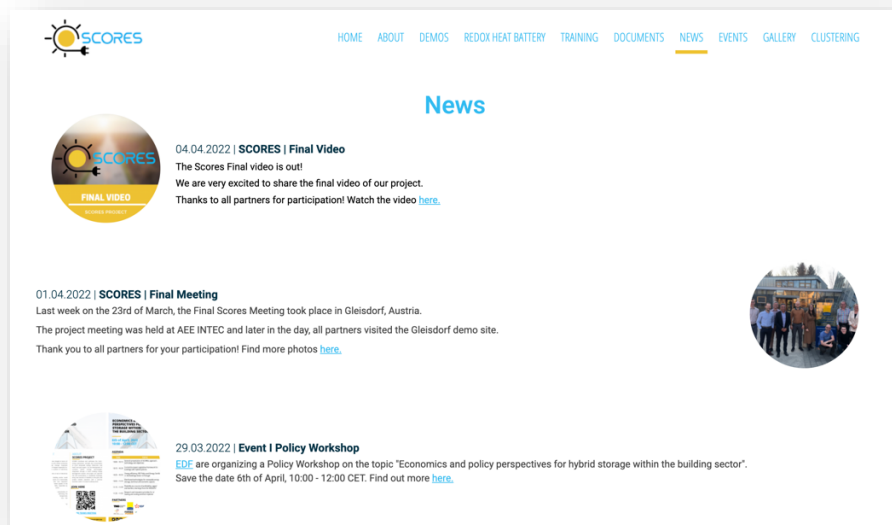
SCORES

HOME ABOUT DEMOS REDOX HEAT BATTERY TRAINING DOCUMENTS NEWS EVENTS GALLERY CLUSTERING

News

SCORES
FINAL VIDEO
SCORES PROJECT

04.04.2022 | SCORES | Final Video
The Scores Final video is out!
We are very excited to share the final video of our project.
Thanks to all partners for participation! Watch the video here.

01.04.2022 | SCORES | Final Meeting
Last week on the 23rd of March, the Final Scores Meeting took place in Gleisdorf, Austria.
The project meeting was held at AEE INTEC and later in the day, all partners visited the Gleisdorf demo site.
Thank you to all partners for your participation! Find more photos here.

29.03.2022 | Event I Policy Workshop
EDF are organizing a Policy Workshop on the topic "Economics and policy perspectives for hybrid storage within the building sector".
Save the date 6th of April, 10:00 - 12:00 CET. Find out more here.